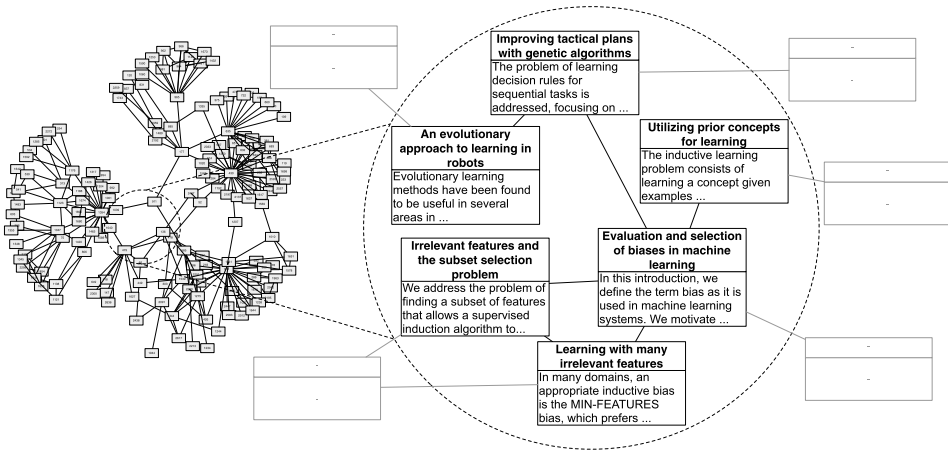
Improving tactical plans with genetic algorithms
The problem of learning decision rules for sequential tasks is addressed, focusing on ...

An evolutionary approach to learning in robots
Evolutionary learning methods have been found to be useful in several areas in ...

Utilizing prior concepts for learning
The inductive learning problem consists of learning a concept given examples ...

Irrelevant features and the subset selection problem
We address the problem of finding a subset of features that allows a supervised induction algorithm to...

Evaluation and selection of biases in machine learning
In this introduction, we define the term bias as it is used in machine learning systems. We motivate ...

Learning with many irrelevant features
In many domains, an appropriate inductive bias is the MIN-FEATURES bias, which prefers ...